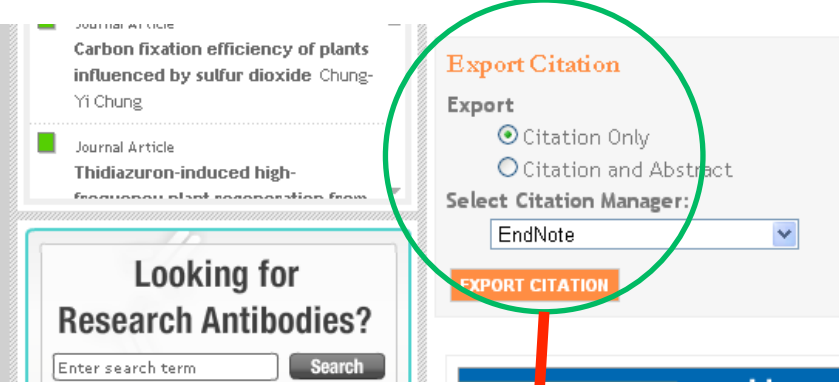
Journal Article
Carbon fixation efficiency of plants influenced by sulfur dioxide Chung-Yi Chung

Journal Article
Thidiazuron-induced high-frequency plant regeneration from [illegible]

Looking for Research Antibodies?

Enter search term
Search

Export Citation

Export

Citation Only

Citation and Abstract

Select Citation Manager:

EndNote

EXPORT CITATION